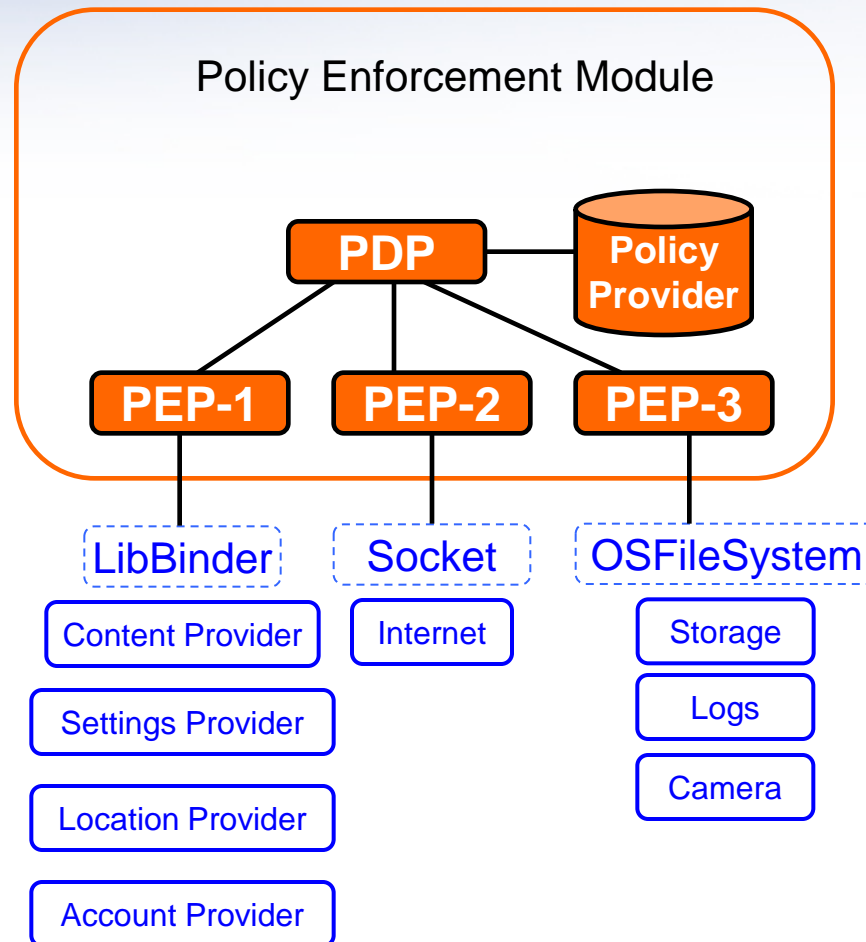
Policy Enforcement Module

PDP

Policy Provider

PEP-1

PEP-2

PEP-3

LibBinder

Socket

OSFileSystem

Content Provider

Internet

Storage

Settings Provider

Logs

Location Provider

Camera

Account Provider